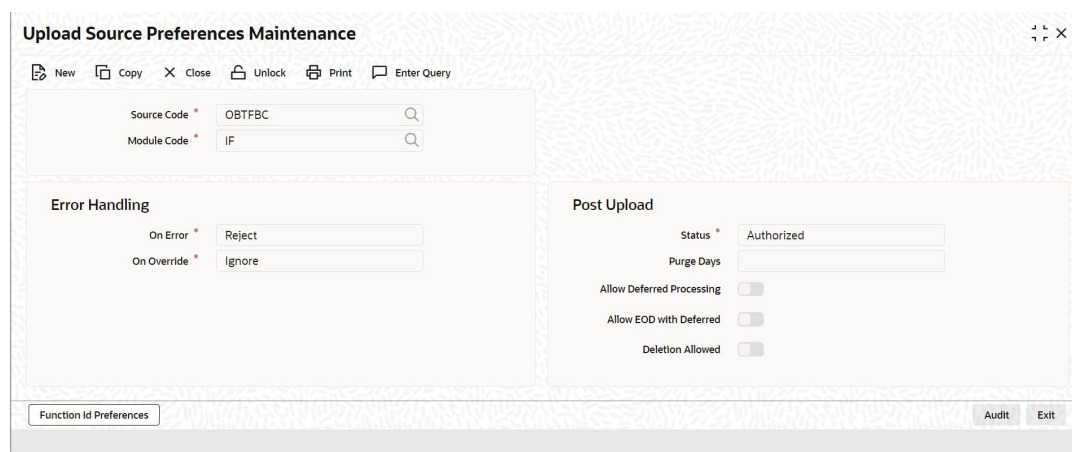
Upload Source Preferences Maintenance

New Copy Close Unlock Print Enter Query

Source Code * OBTFBC
Module Code * IF

Error Handling

On Error * Reject
On Override * Ignore

Post Upload

Status * Authorized
Purge Days
Allow Deferred Processing
Allow EOD with Deferred
Deletion Allowed

Function Id Preferences

Audit Exit